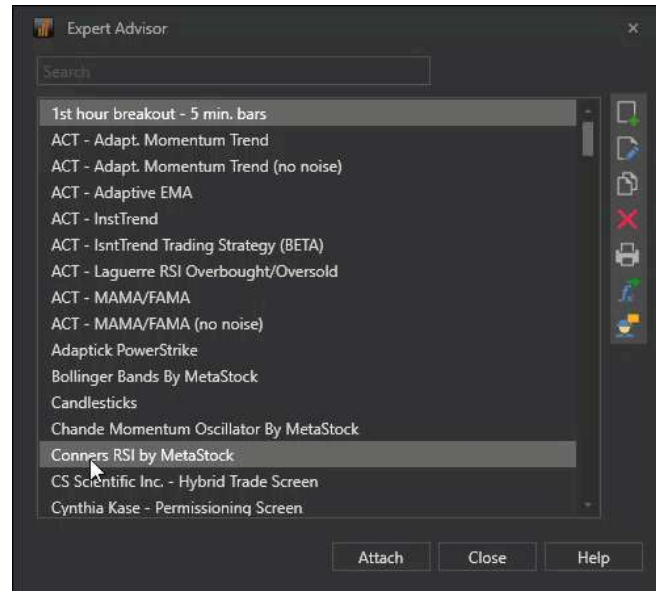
Expert Advisor

Search

1st hour breakout - 5 min. bars
ACT - Adapt. Momentum Trend
ACT - Adapt. Momentum Trend (no noise)
ACT - Adaptive EMA
ACT - InstTrend
ACT - IsntTrend Trading Strategy (BETA)
ACT - Laguerre RSI Overbought/Oversold
ACT - MAMA/FAMA
ACT - MAMA/FAMA (no noise)
Adaptick PowerStrike
Bollinger Bands By MetaStock
Candlesticks
Chande Momentum Oscillator By MetaStock
Conners RSI by MetaStock
CS Scientific Inc. - Hybrid Trade Screen
Cynthia Kase - Permissioning Screen

Attach Close Help